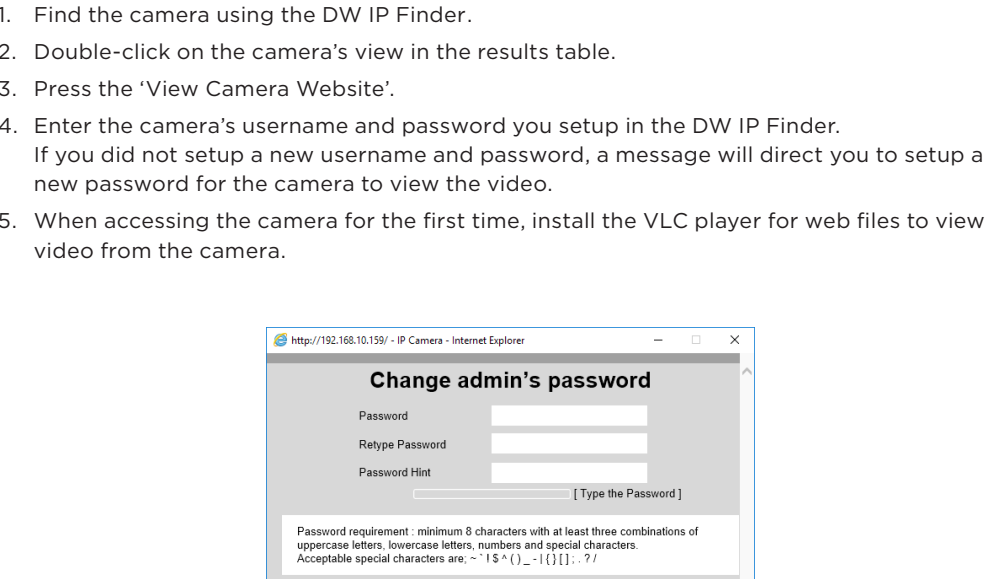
1. Find the camera using the DW IP Finder.

2. Double-click on the camera's view in the results table.

3. Press the 'View Camera Website'.

4. Enter the camera's username and password you setup in the DW IP Finder. If you did not setup a new username and password, a message will direct you to setup a new password for the camera to view the video.

5. When accessing the camera for the first time, install the VLC player for web files to view video from the camera.

http://192.168.10.159/ - IP Camera - Internet Explorer

Change admin's password

Password

Retype Password

Password Hint

[ Type the Password ]

Password requirement : minimum 8 characters with at least three combinations of uppercase letters, lowercase letters, numbers and special characters.
Acceptable special characters are; ~ ` ! $ ^ ( ) _ - | { } [ ] ; . ? /